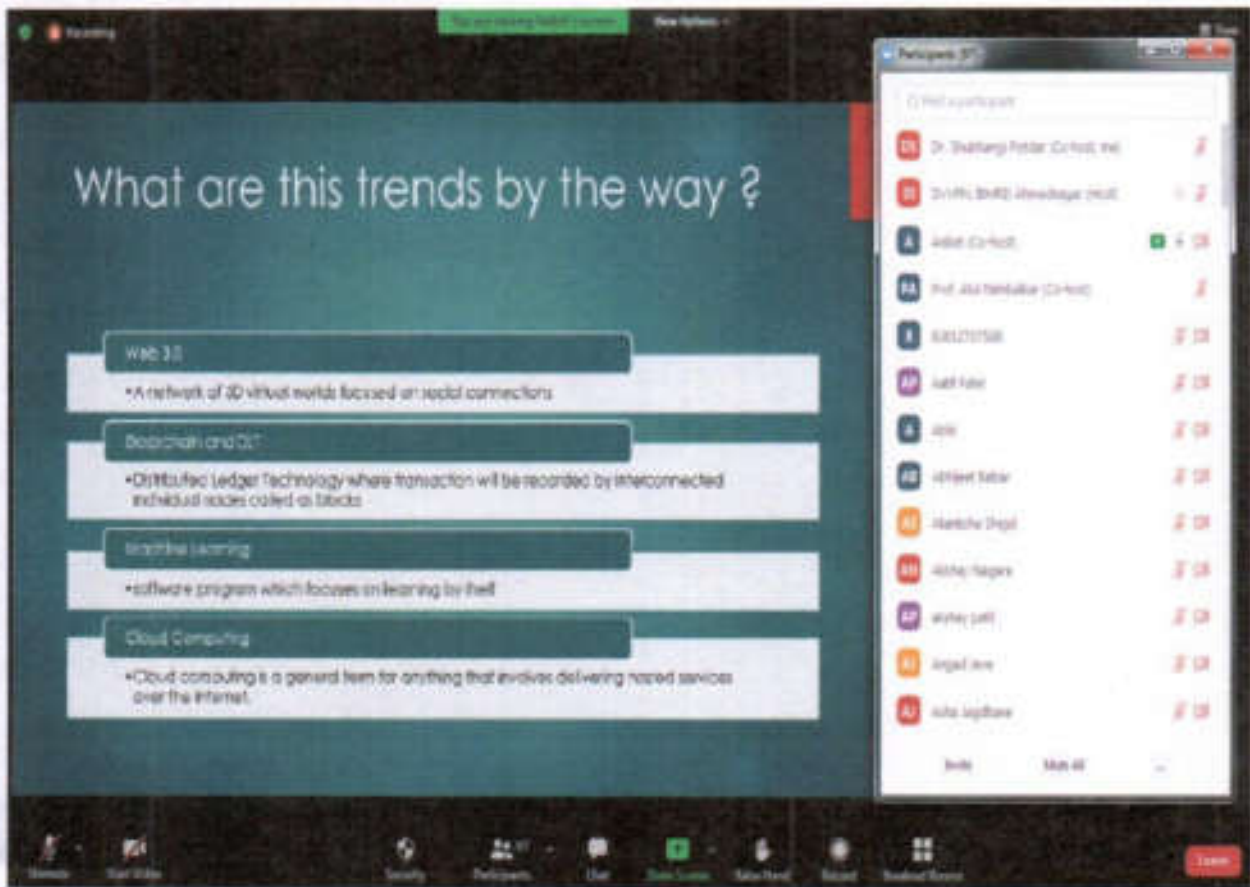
Recording

You are viewing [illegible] screen

View Options

What are this trends by the way ?

Web 3.0

•A network of 3D virtual worlds focused on social connections

Blockchain and DLT

•Distributed Ledger Technology where transaction will be recorded by interconnected individual nodes called as blocks

Machine Learning

•software program which focuses on learning by itself

Cloud Computing

•Cloud computing is a general term for anything that involves delivering hosted services over the internet.

Participants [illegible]

Find a participant

DS Dr. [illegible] (Co-host, me)

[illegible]

A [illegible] (Co-host)

PA Prof. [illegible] (Co-host)

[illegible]

AP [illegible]

A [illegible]

AB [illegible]

AS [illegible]

AN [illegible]

AP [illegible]

AJ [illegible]

AJ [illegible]

Invite

Mute All

Unmute

Start Video

Security

Participants

Chat

Share Screen

Raise Hand

Record

Breakout Rooms

Leave